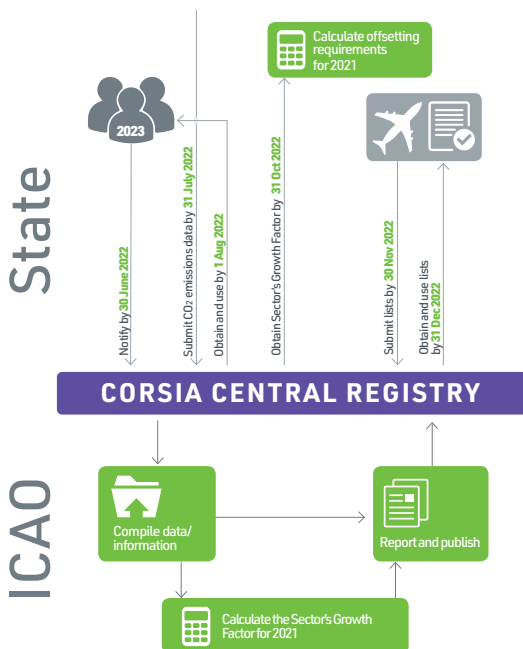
Calculate offsetting requirements for 2021

2023

State

Notify by 30 June 2022

Submit $CO_2$ emissions data by 31 July 2022

Obtain and use by 1 Aug 2022

Obtain Sector's Growth Factor by 31 Oct 2022

Submit lists by 30 Nov 2022

Obtain and use lists by 31 Dec 2022

CORSIA CENTRAL REGISTRY

ICAO

Compile data/ information

Report and publish

Calculate the Sector's Growth Factor for 2021